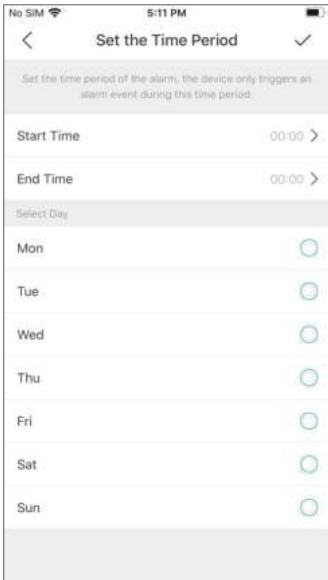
No SIM 5:11 PM

Set the Time Period

Set the time period of the alarm, the device only triggers an alarm event during this time period.

Start Time 00:00

End Time 00:00

Select Day

Mon

Tue

Wed

Thu

Fri

Sat

Sun